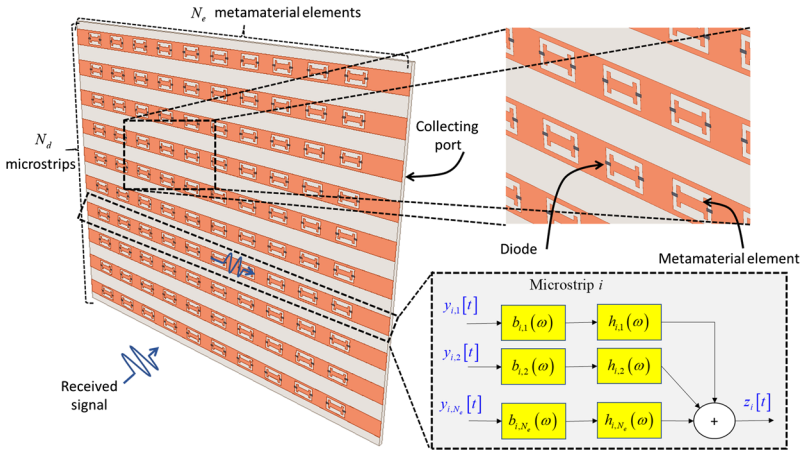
$N_e$ metamaterial elements

$N_d$ microstrips

Collecting port

Diode

Metamaterial element

Received signal

Microstrip $i$

$y_{i,1}[t]$

$b_{i,1}(\omega)$

$h_{i,1}(\omega)$

$y_{i,2}[t]$

$b_{i,2}(\omega)$

$h_{i,2}(\omega)$

$y_{i,N_e}[t]$

$b_{i,N_e}(\omega)$

$h_{i,N_e}(\omega)$

+

$z_i[t]$